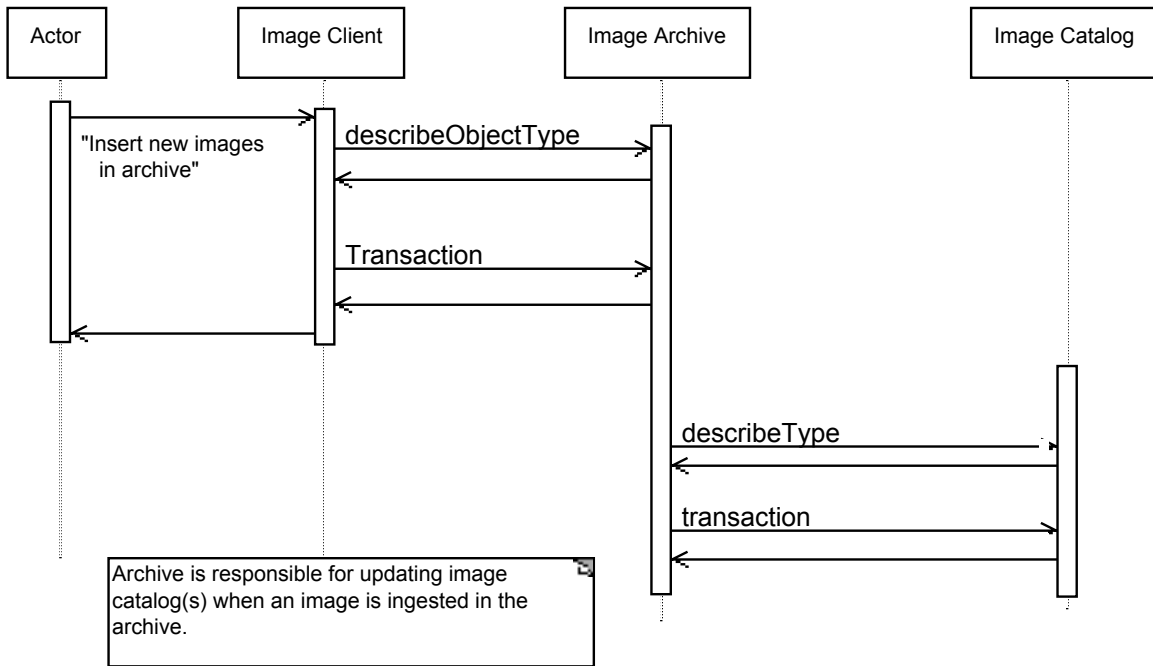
Actor

Image Client

Image Archive

Image Catalog

"Insert new images in archive"

describeObjectType

Transaction

describeType

transaction

Archive is responsible for updating image catalog(s) when an image is ingested in the archive.